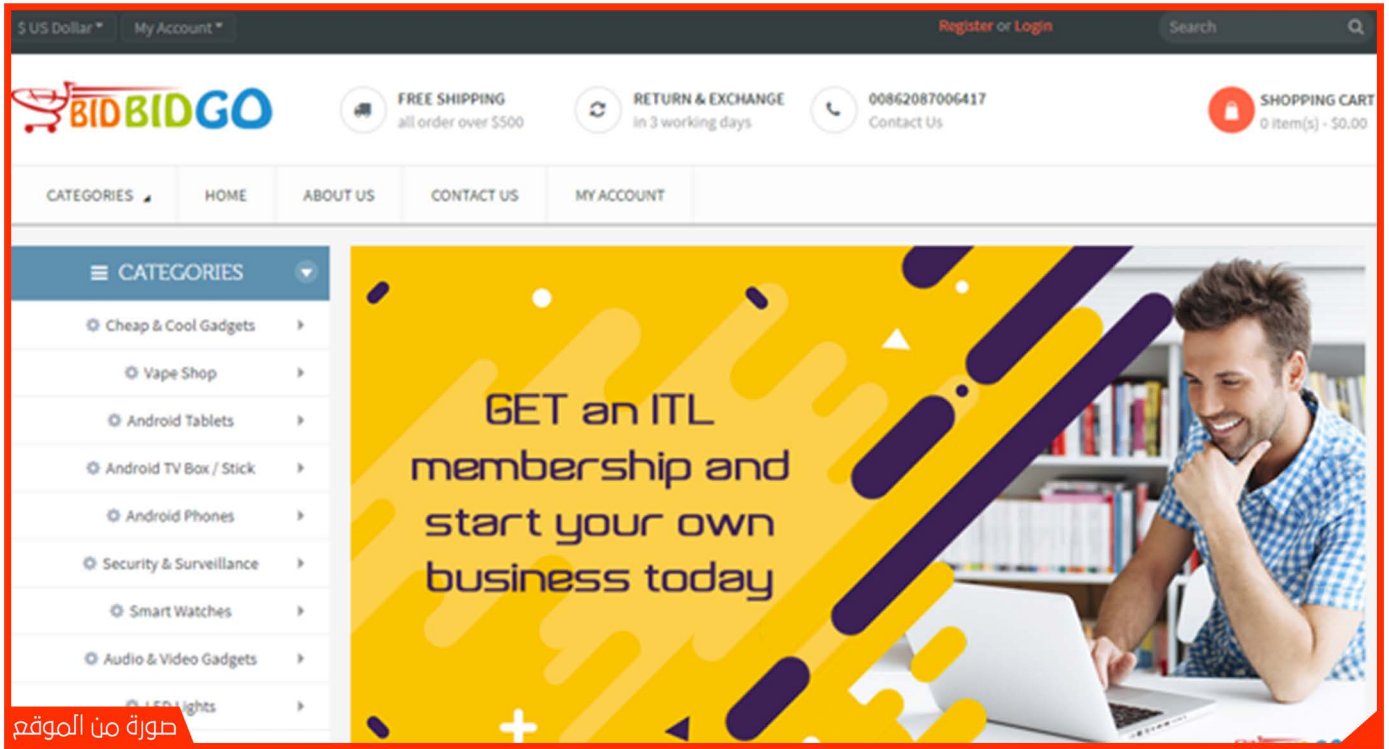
$ US Dollar My Account Register or Login Search

BIDBIDGO

FREE SHIPPING
all order over $500

RETURN & EXCHANGE
in 3 working days

00862087006417
Contact Us

SHOPPING CART
0 item(s) - $0.00

CATEGORIES HOME ABOUT US CONTACT US MY ACCOUNT

CATEGORIES
Cheap & Cool Gadgets
Vape Shop
Android Tablets
Android TV Box / Stick
Android Phones
Security & Surveillance
Smart Watches
Audio & Video Gadgets
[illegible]ights

GET an ITL membership and start your own business today

صورة من الموقع